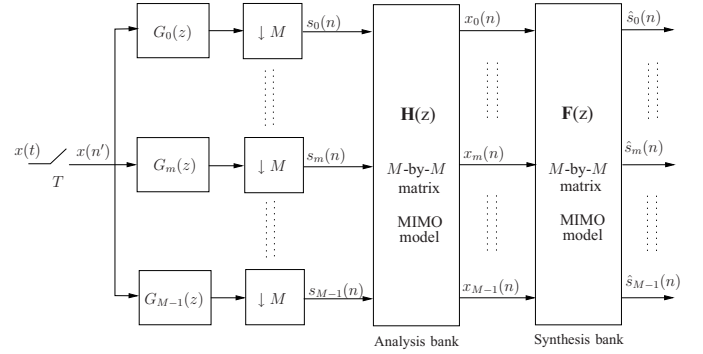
$x(t)$ $T$ $x(n')$

$G_0(z)$ $\downarrow M$ $s_0(n)$

$G_m(z)$ $\downarrow M$ $s_m(n)$

$G_{M-1}(z)$ $\downarrow M$ $s_{M-1}(n)$

$\mathbf{H}(z)$

$M$-by-$M$ matrix

MIMO model

Analysis bank

$x_0(n)$

$x_m(n)$

$x_{M-1}(n)$

$\mathbf{F}(z)$

$M$-by-$M$ matrix

MIMO model

Synthesis bank

$\hat{s}_0(n)$

$\hat{s}_m(n)$

$\hat{s}_{M-1}(n)$